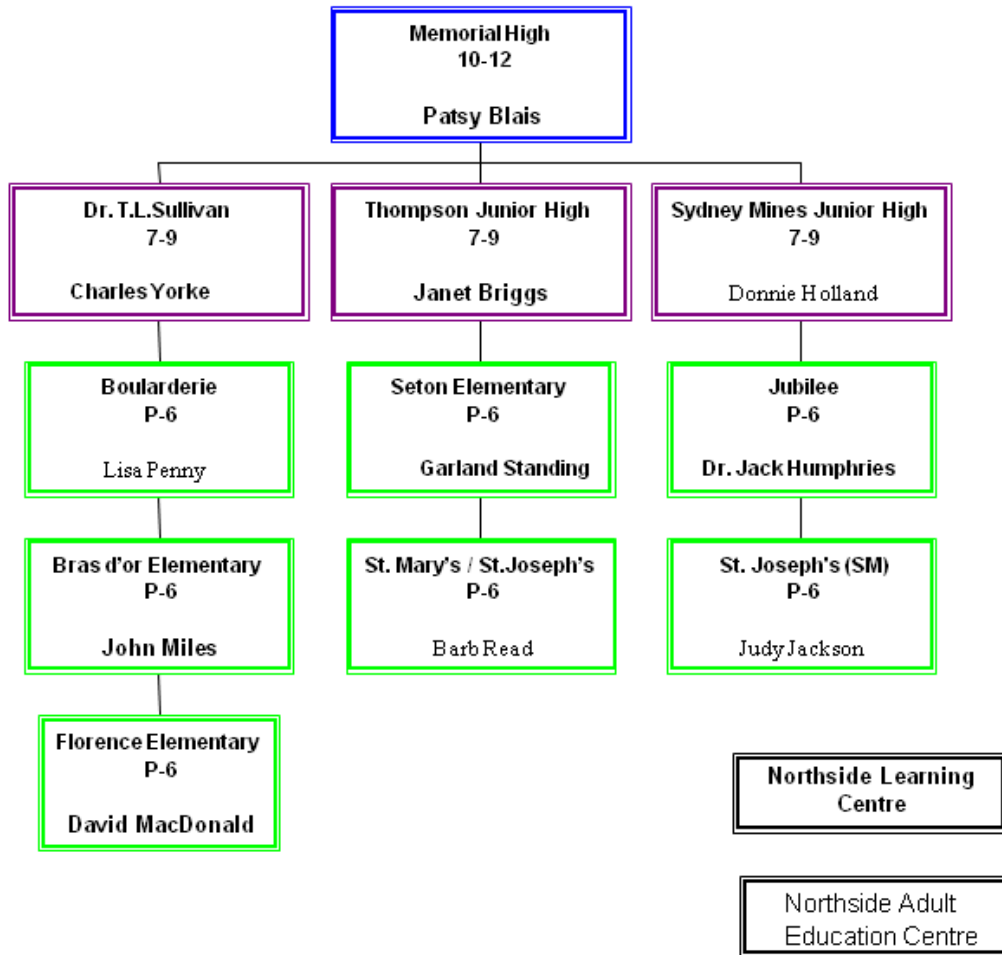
Memorial High
10-12

Patsy Blais

Dr. T.L.Sullivan
7-9

Charles Yorke

Thompson Junior High
7-9

Janet Briggs

Sydney Mines Junior High
7-9

Donnie Holland

Boularderie
P-6

Lisa Penny

Seton Elementary
P-6

Garland Standing

Jubilee
P-6

Dr. Jack Humphries

Bras d'or Elementary
P-6

John Miles

St. Mary's / St.Joseph's
P-6

Barb Read

St. Joseph's (SM)
P-6

Judy Jackson

Florence Elementary
P-6

David MacDonald

Northside Learning Centre

Northside Adult Education Centre